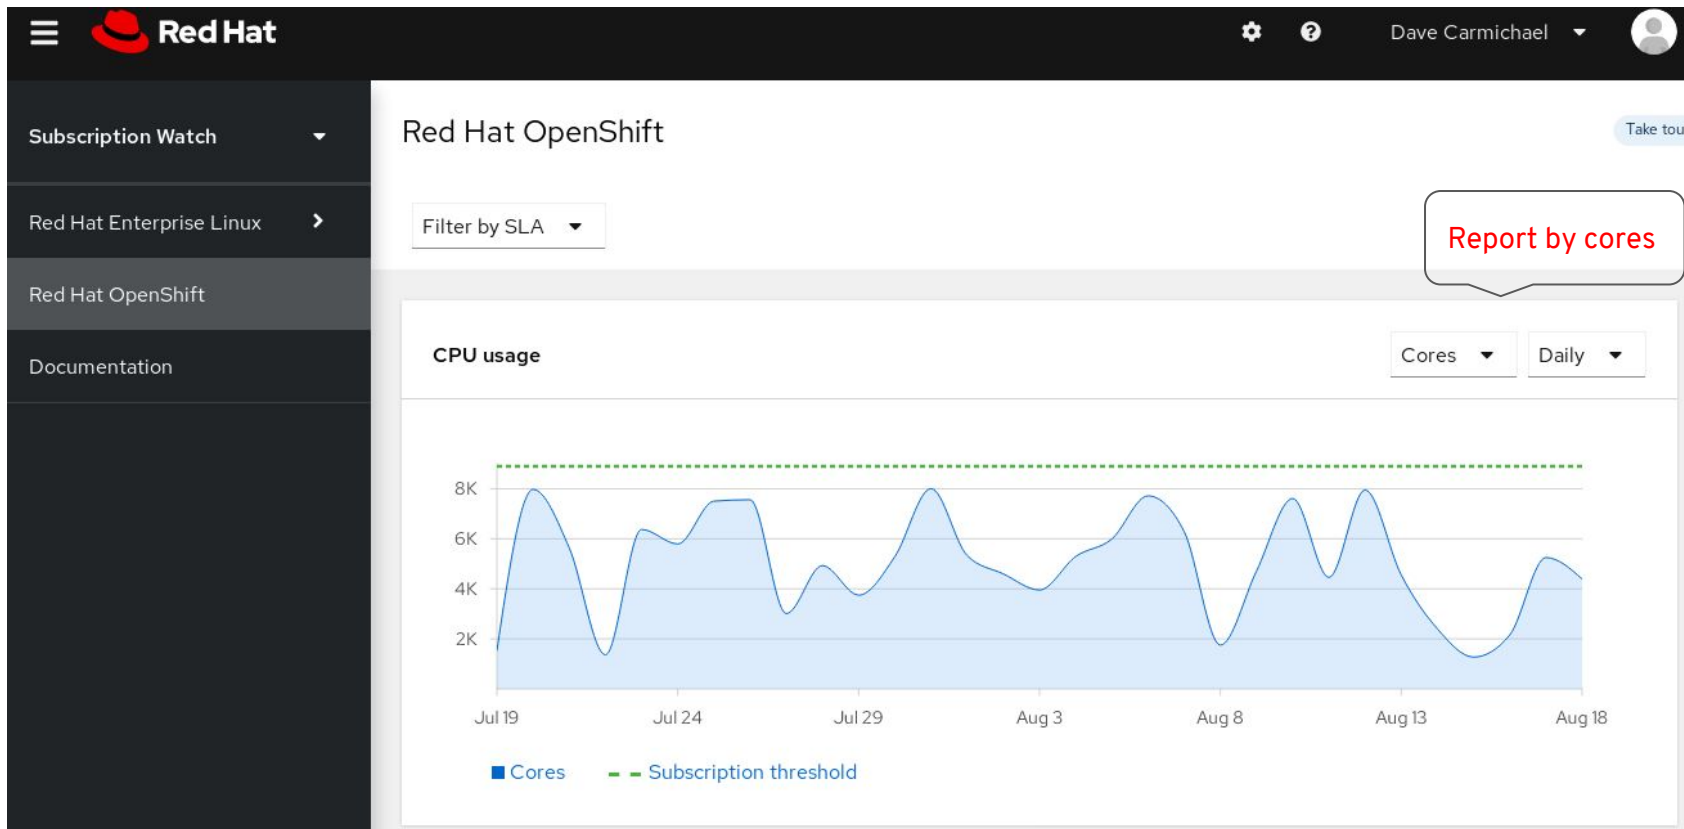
Red Hat

Dave Carmichael

Subscription Watch

Red Hat Enterprise Linux

Red Hat OpenShift

Documentation

Red Hat OpenShift

Take tou

Filter by SLA

Report by cores

CPU usage

Cores

Daily

8K
6K
4K
2K

Jul 19
Jul 24
Jul 29
Aug 3
Aug 8
Aug 13
Aug 18

Cores
Subscription threshold